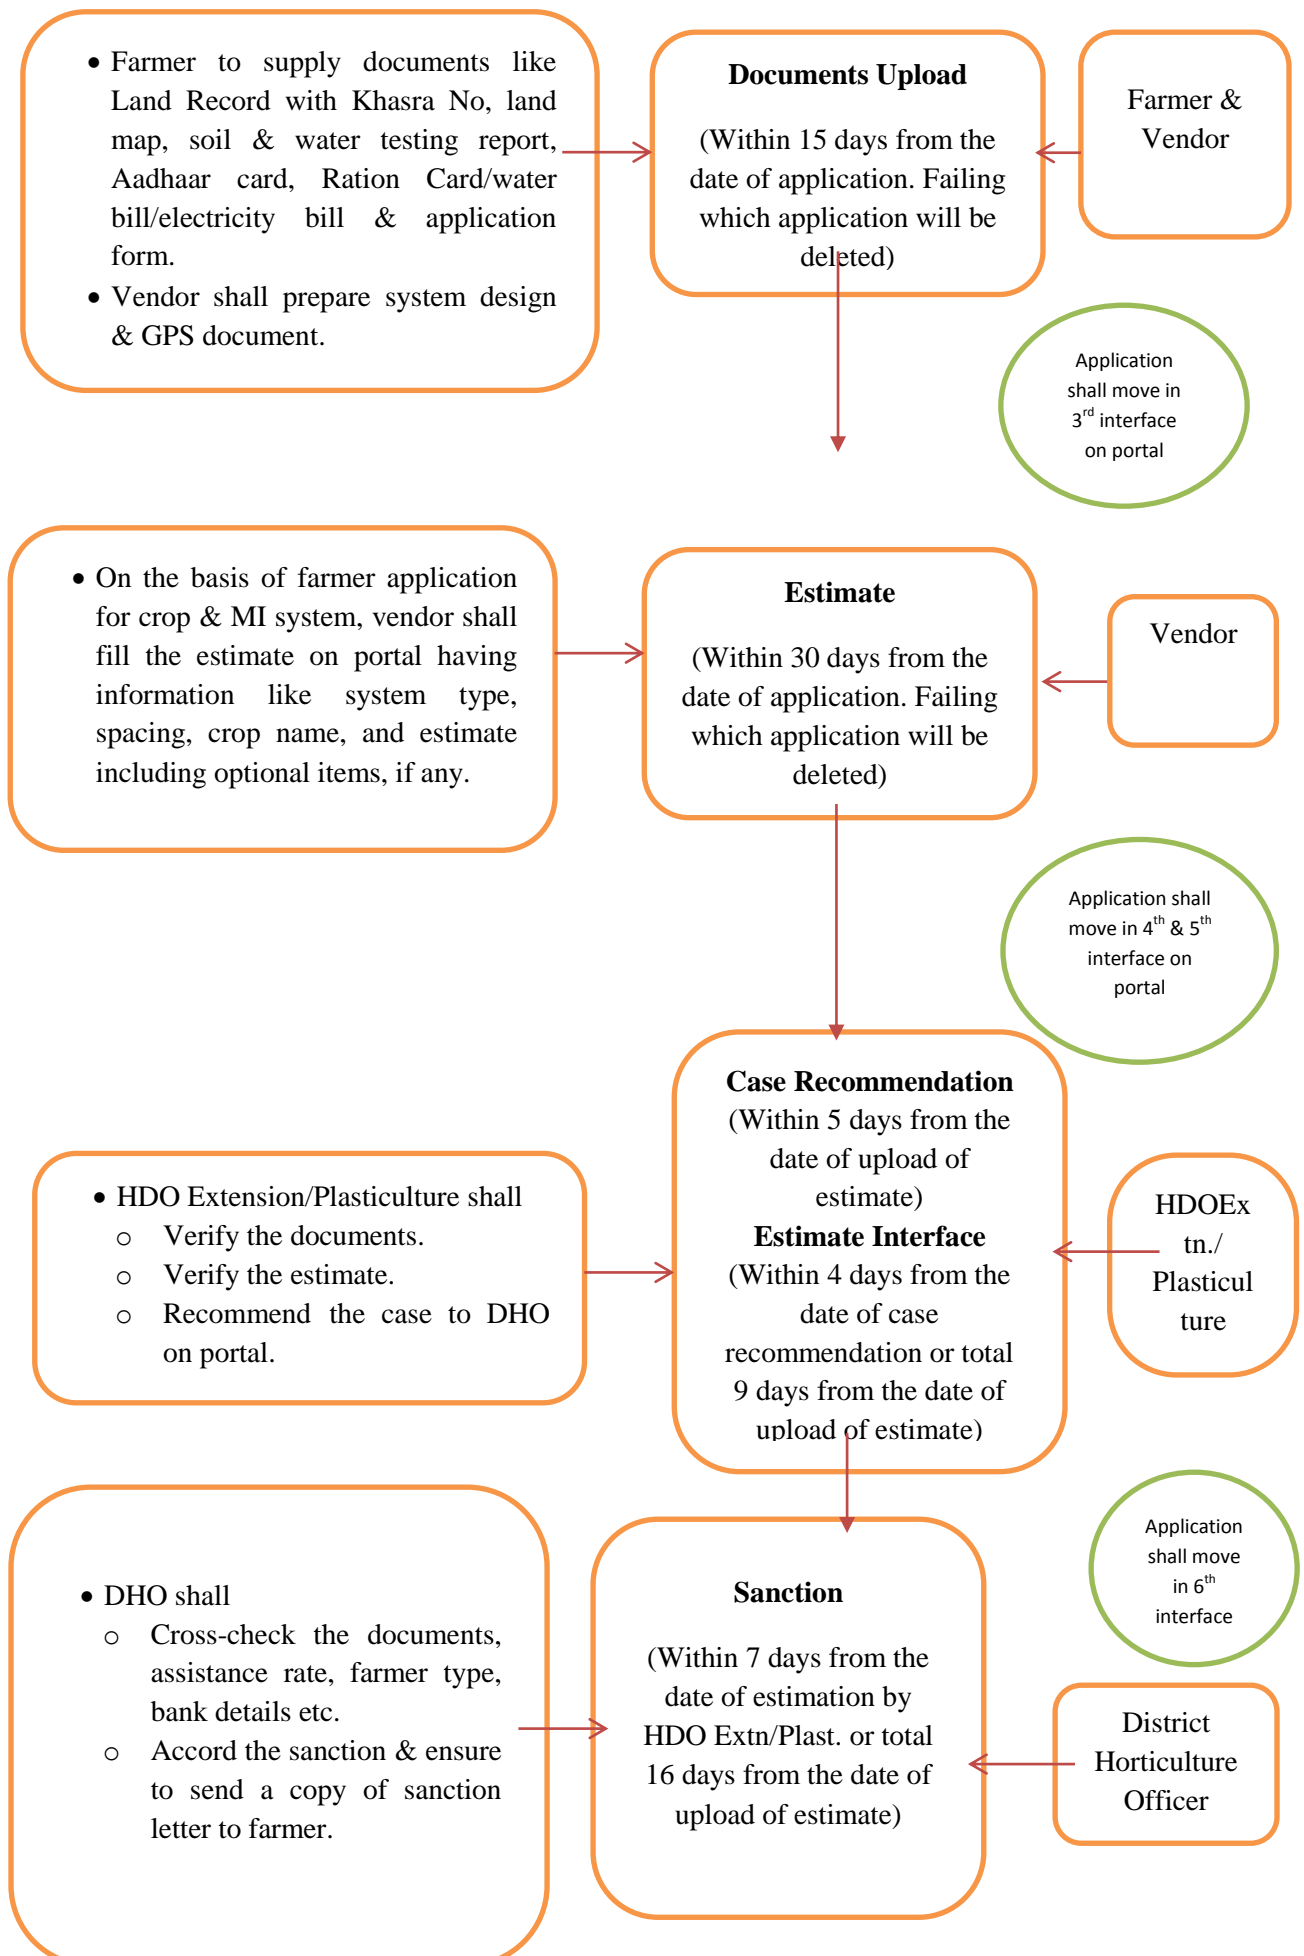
- Farmer to supply documents like Land Record with Khasra No, land map, soil & water testing report, Aadhaar card, Ration Card/water bill/electricity bill & application form.
- Vendor shall prepare system design & GPS document.

**Documents Upload**

(Within 15 days from the date of application. Failing which application will be deleted)

Farmer & Vendor

Application shall move in 3$^{rd}$ interface on portal

- On the basis of farmer application for crop & MI system, vendor shall fill the estimate on portal having information like system type, spacing, crop name, and estimate including optional items, if any.

**Estimate**

(Within 30 days from the date of application. Failing which application will be deleted)

Vendor

Application shall move in 4$^{th}$ & 5$^{th}$ interface on portal

- HDO Extension/Plasticulture shall
  - Verify the documents.
  - Verify the estimate.
  - Recommend the case to DHO on portal.

**Case Recommendation**
(Within 5 days from the date of upload of estimate)
**Estimate Interface**
(Within 4 days from the date of case recommendation or total 9 days from the date of upload of estimate)

HDOExtn./ Plasticulture

Application shall move in 6$^{th}$ interface

- DHO shall
  - Cross-check the documents, assistance rate, farmer type, bank details etc.
  - Accord the sanction & ensure to send a copy of sanction letter to farmer.

**Sanction**

(Within 7 days from the date of estimation by HDO Extn/Plast. or total 16 days from the date of upload of estimate)

District Horticulture Officer